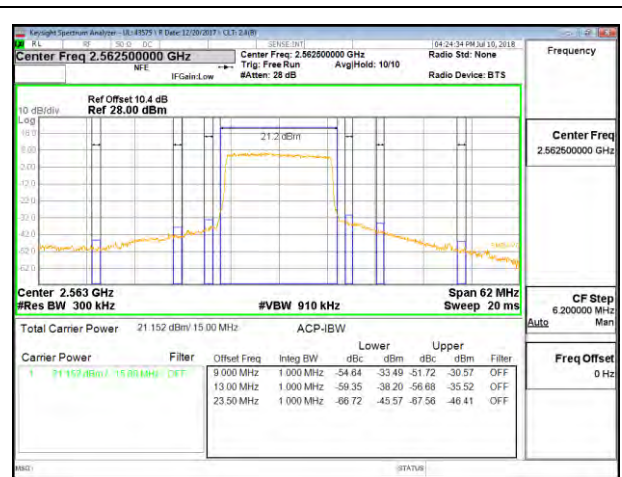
Keysight Spectrum Analyzer - UL: 43575 | R Date: 12/20/2017 | CLT: 2.4(R)

RL RF 50 Ω DC SENSE:INT 04:24:34 PM Jul 16, 2018

Center Freq 2.562500000 GHz

NFE IFGain:Low

Center Freq: 2.562500000 GHz
Trig: Free Run Avg|Hold: 10/10
#Atten: 28 dB

Radio Std: None

Radio Device: BTS

Frequency

10 dB/div Log

Ref Offset 10.4 dB
Ref 28.00 dBm

18.0
8.00
-2.00
-12.0
-22.0
-32.0
-42.0
-52.0
-62.0

21.2 dBm

Center 2.563 GHz
#Res BW 300 kHz

#VBW 910 kHz

Span 62 MHz
Sweep 20 ms

Center Freq
2.562500000 GHz

CF Step
6.200000 MHz
Auto Man

Freq Offset
0 Hz

Total Carrier Power 21.152 dBm/ 15.00 MHz

ACP-IBW

Carrier Power Filter

1 21.157 dBm / 15.00 MHz OFF

| Offset Freq | Integ BW | Lower dBc | Lower dBm | Upper dBc | Upper dBm | Filter |
|---|---|---|---|---|---|---|
| 9.000 MHz | 1.000 MHz | -54.64 | -33.49 | -51.72 | -30.57 | OFF |
| 13.00 MHz | 1.000 MHz | -59.35 | -38.20 | -56.68 | -35.52 | OFF |
| 23.50 MHz | 1.000 MHz | -66.72 | -45.57 | -67.56 | -46.41 | OFF |

MSG STATUS